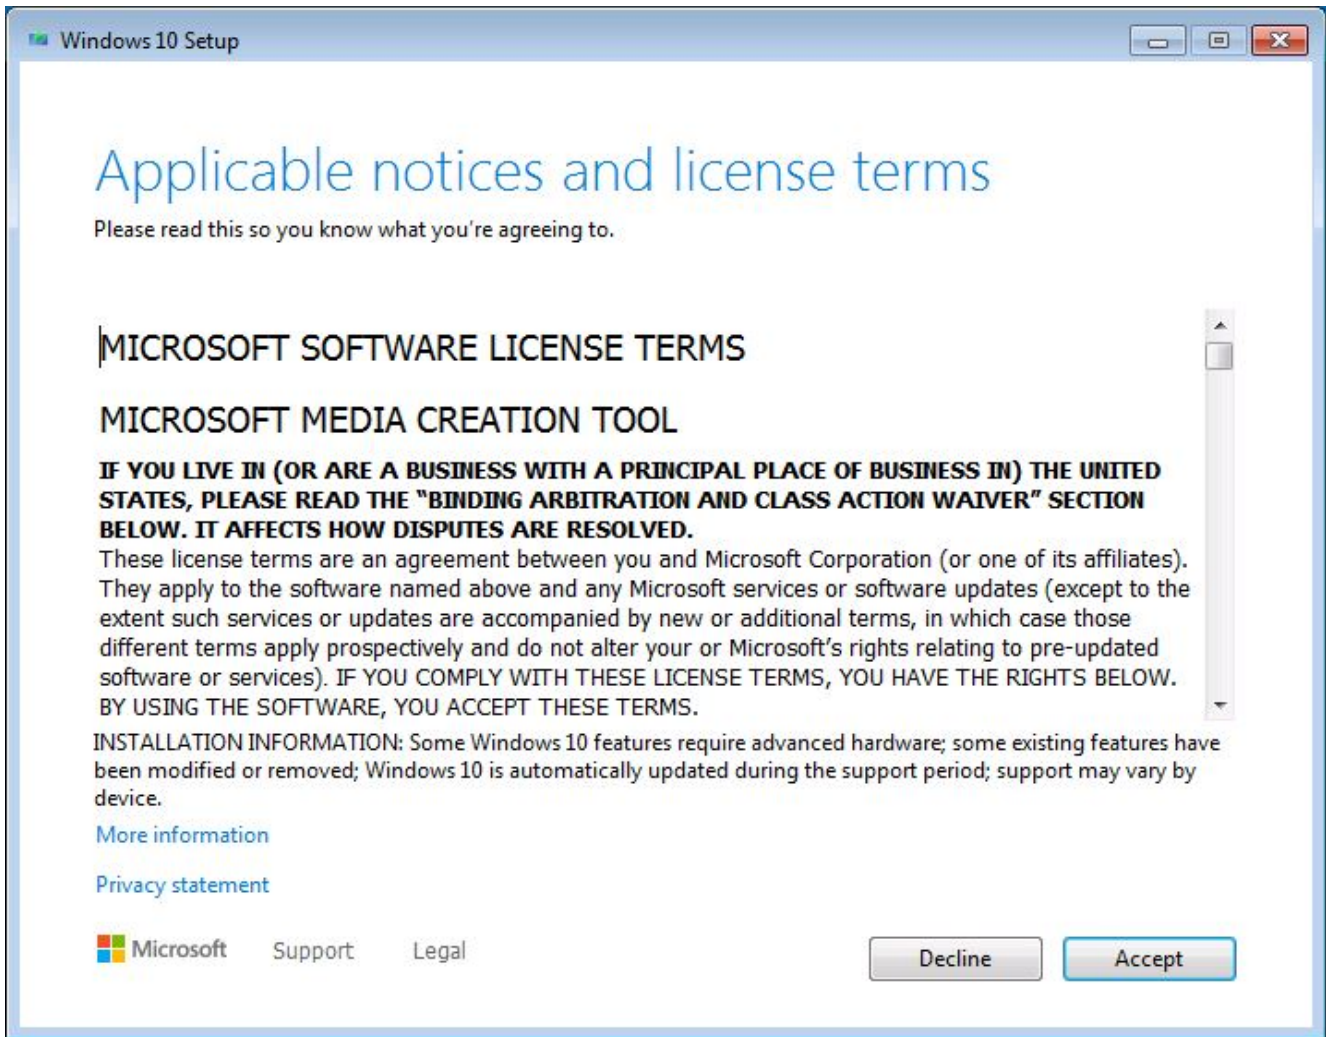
Windows 10 Setup

Applicable notices and license terms

Please read this so you know what you're agreeing to.

MICROSOFT SOFTWARE LICENSE TERMS

MICROSOFT MEDIA CREATION TOOL

IF YOU LIVE IN (OR ARE A BUSINESS WITH A PRINCIPAL PLACE OF BUSINESS IN) THE UNITED STATES, PLEASE READ THE "BINDING ARBITRATION AND CLASS ACTION WAIVER" SECTION BELOW. IT AFFECTS HOW DISPUTES ARE RESOLVED.

These license terms are an agreement between you and Microsoft Corporation (or one of its affiliates). They apply to the software named above and any Microsoft services or software updates (except to the extent such services or updates are accompanied by new or additional terms, in which case those different terms apply prospectively and do not alter your or Microsoft's rights relating to pre-updated software or services). IF YOU COMPLY WITH THESE LICENSE TERMS, YOU HAVE THE RIGHTS BELOW. BY USING THE SOFTWARE, YOU ACCEPT THESE TERMS.

INSTALLATION INFORMATION: Some Windows 10 features require advanced hardware; some existing features have been modified or removed; Windows 10 is automatically updated during the support period; support may vary by device.

More information

Privacy statement

Microsoft Support Legal

Decline Accept